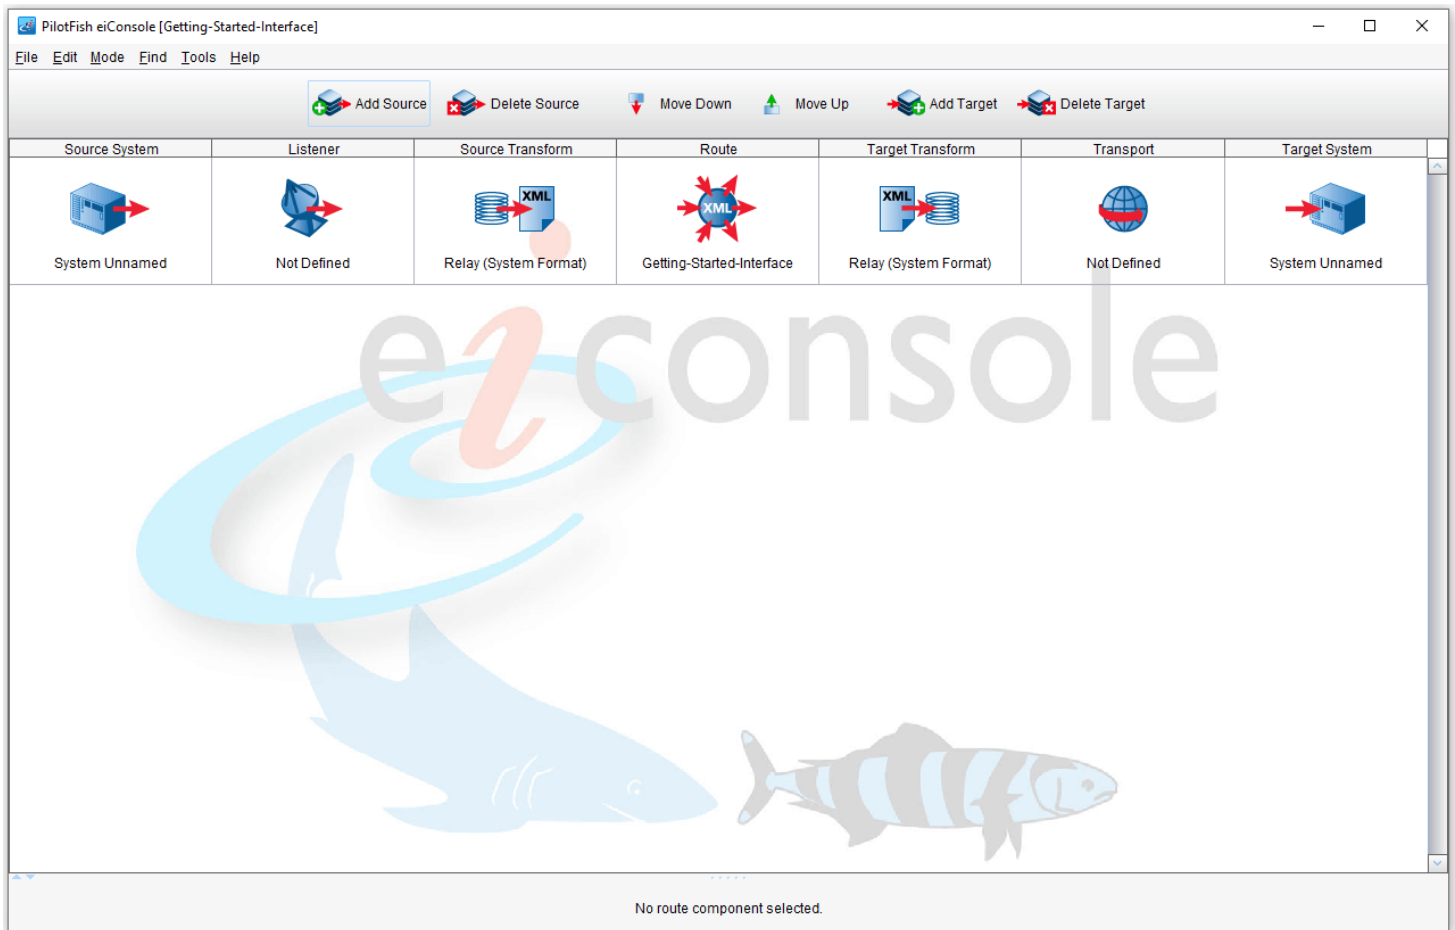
PilotFish eiConsole [Getting-Started-Interface]

File Edit Mode Find Tools Help

Add Source Delete Source Move Down Move Up Add Target Delete Target

| Source System | Listener | Source Transform | Route | Target Transform | Transport | Target System |
|---|---|---|---|---|---|---|
| System Unnamed | Not Defined | Relay (System Format) | Getting-Started-Interface | Relay (System Format) | Not Defined | System Unnamed |

XML XML XML

eiconsole

No route component selected.